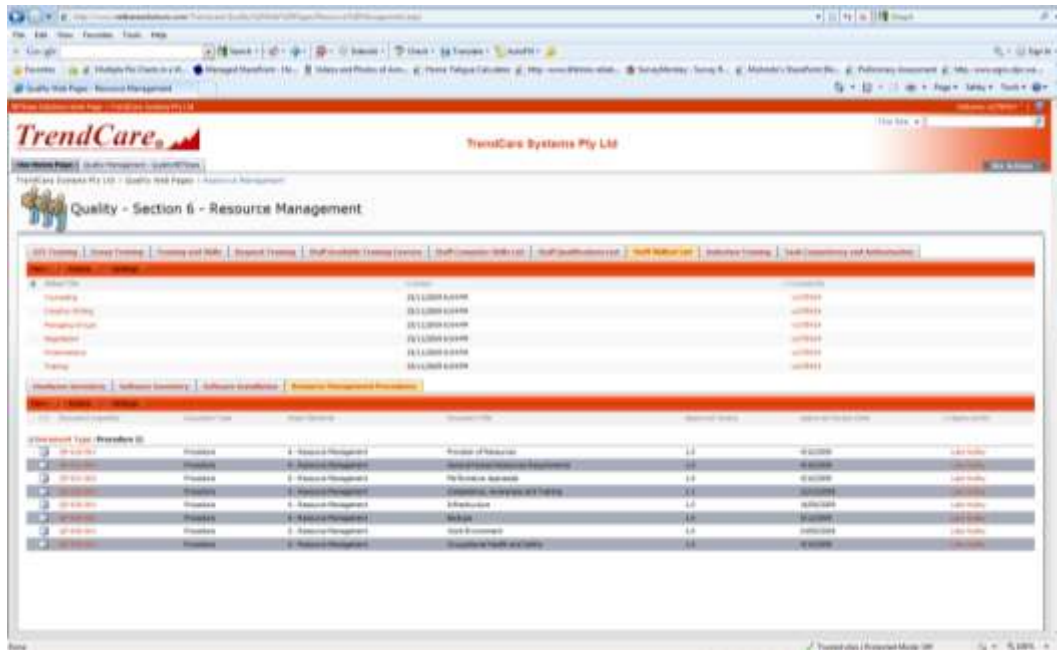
TrendCare

TrendCare Systems Pty Ltd

Quality - Section 6 - Resource Management

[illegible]

Document Type : Procedure (8)

| | | | | | | | |
|---|---|---|---|---|---|---|---|
| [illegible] | Procedure | 6 - Resource Management | Provision of Resources | 1.0 | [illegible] | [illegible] |
| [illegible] | Procedure | 6 - Resource Management | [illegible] | 1.0 | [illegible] | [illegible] |
| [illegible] | Procedure | 6 - Resource Management | Performance Appraisals | 1.0 | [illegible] | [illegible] |
| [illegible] | Procedure | 6 - Resource Management | Competence, Awareness and Training | 1.1 | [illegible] | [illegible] |
| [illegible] | Procedure | 6 - Resource Management | Infrastructure | 1.0 | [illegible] | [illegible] |
| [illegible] | Procedure | 6 - Resource Management | Backups | 1.0 | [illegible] | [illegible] |
| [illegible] | Procedure | 6 - Resource Management | Work Environment | 1.0 | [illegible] | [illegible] |
| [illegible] | Procedure | 6 - Resource Management | Occupational Health and Safety | 1.0 | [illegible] | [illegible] |